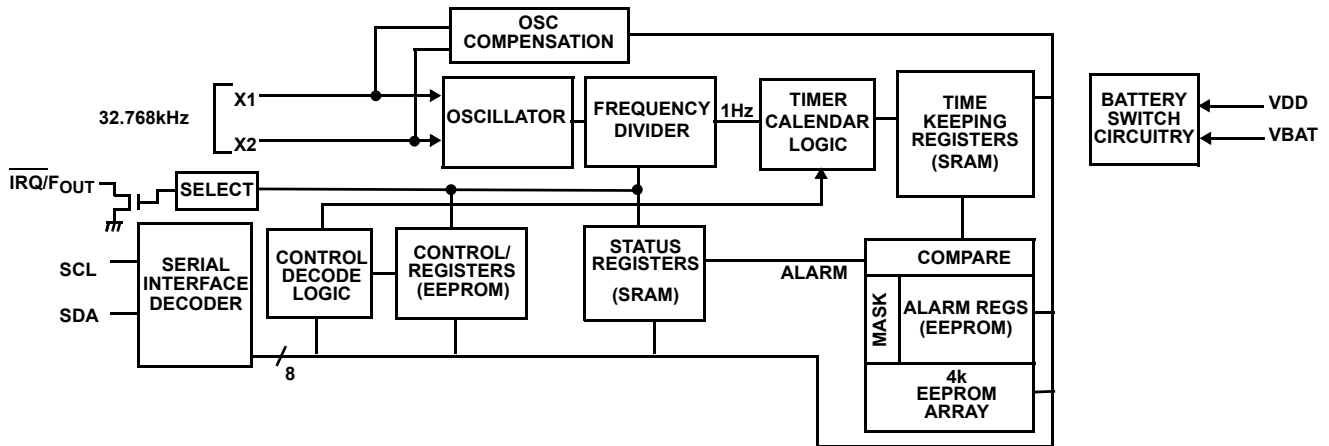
OSC COMPENSATION

32.768kHz

X1

X2

OSCILLATOR

FREQUENCY DIVIDER

1Hz

TIMER CALENDAR LOGIC

TIME KEEPING REGISTERS (SRAM)

BATTERY SWITCH CIRCUITRY

VDD

VBAT

$\overline{IRQ}/F_{OUT}$

SELECT

SCL

SDA

SERIAL INTERFACE DECODER

CONTROL DECODE LOGIC

CONTROL/ REGISTERS (EEPROM)

STATUS REGISTERS (SRAM)

ALARM

COMPARE

MASK

ALARM REGS (EEPROM)

4k EEPROM ARRAY

8